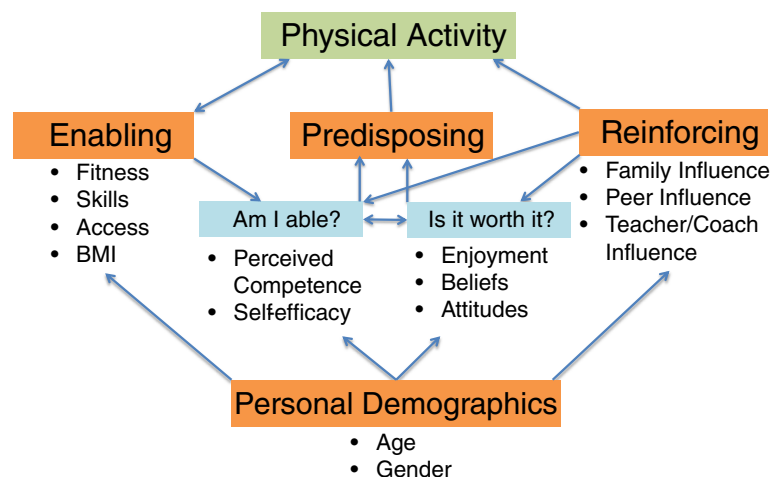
Physical Activity

Enabling
- Fitness
- Skills
- Access
- BMI

Predisposing

Reinforcing
- Family Influence
- Peer Influence
- Teacher/Coach Influence

Am I able?
- Perceived Competence
- Self-efficacy

Is it worth it?
- Enjoyment
- Beliefs
- Attitudes

Personal Demographics
- Age
- Gender